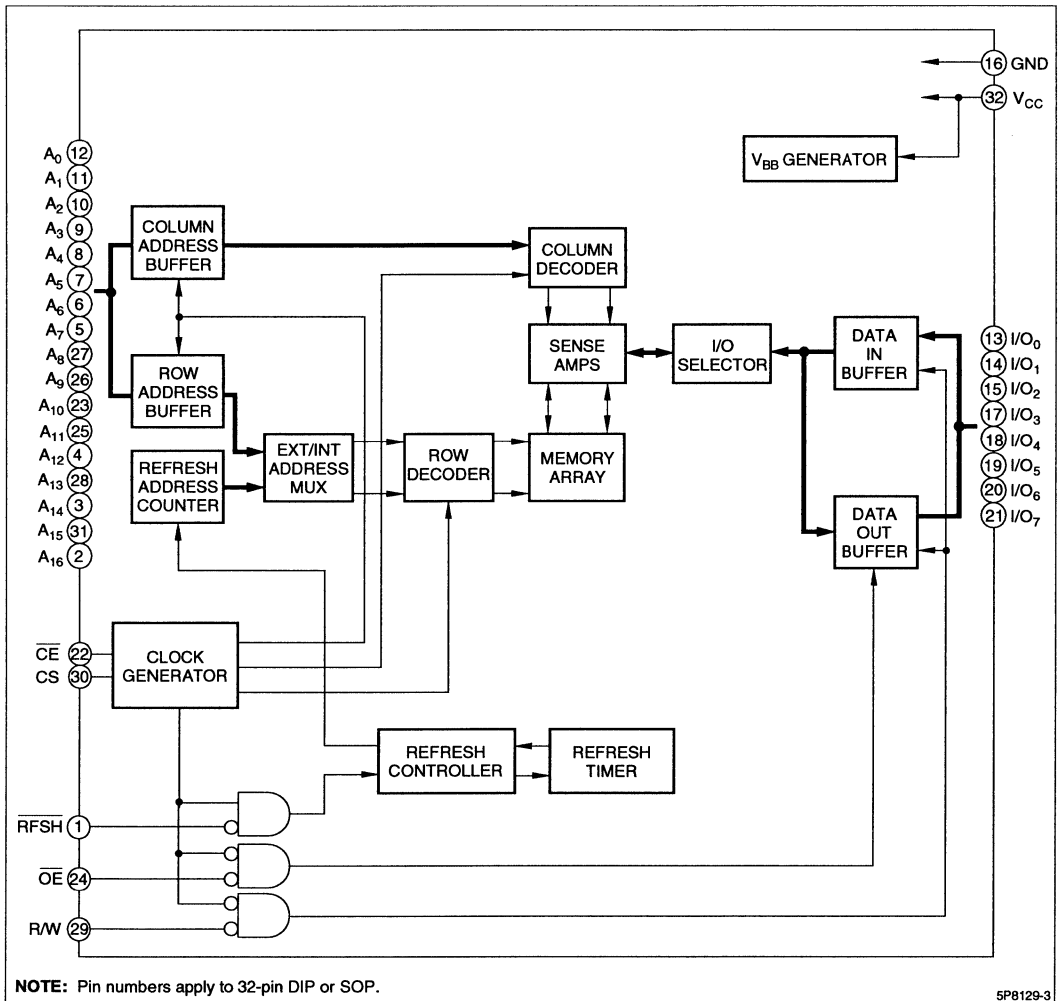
16 GND
32 $V_{CC}$
$V_{BB}$ GENERATOR

$A_0$ 12
$A_1$ 11
$A_2$ 10
$A_3$ 9
$A_4$ 8
$A_5$ 7
$A_6$ 6
$A_7$ 5
$A_8$ 27
$A_9$ 26
$A_{10}$ 23
$A_{11}$ 25
$A_{12}$ 4
$A_{13}$ 28
$A_{14}$ 3
$A_{15}$ 31
$A_{16}$ 2

COLUMN ADDRESS BUFFER
COLUMN DECODER
SENSE AMPS
I/O SELECTOR
DATA IN BUFFER
ROW ADDRESS BUFFER
EXT/INT ADDRESS MUX
ROW DECODER
MEMORY ARRAY
REFRESH ADDRESS COUNTER
DATA OUT BUFFER

13 $I/O_0$
14 $I/O_1$
15 $I/O_2$
17 $I/O_3$
18 $I/O_4$
19 $I/O_5$
20 $I/O_6$
21 $I/O_7$

$\overline{CE}$ 22
CS 30
CLOCK GENERATOR
REFRESH CONTROLLER
REFRESH TIMER

$\overline{RFSH}$ 1
$\overline{OE}$ 24
R/W 29

NOTE: Pin numbers apply to 32-pin DIP or SOP.

5P8129-3